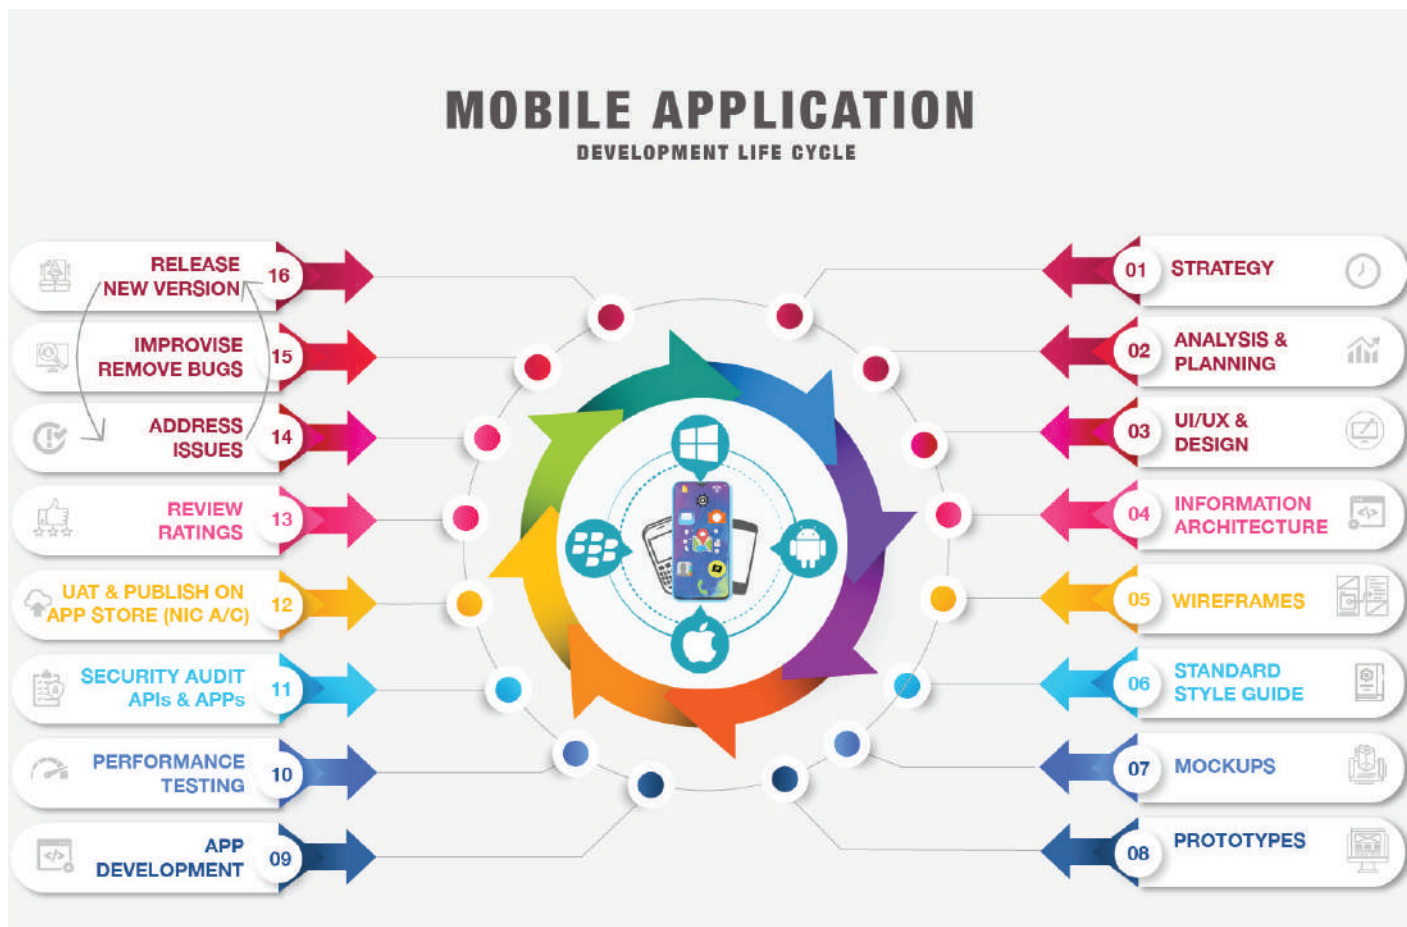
MOBILE APPLICATION
DEVELOPMENT LIFE CYCLE

RELEASE NEW VERSION 16

IMPROVISE REMOVE BUGS 15

ADDRESS ISSUES 14

REVIEW RATINGS 13

UAT & PUBLISH ON APP STORE (NIC A/C) 12

SECURITY AUDIT APIs & APPs 11

PERFORMANCE TESTING 10

APP DEVELOPMENT 09

01 STRATEGY

02 ANALYSIS & PLANNING

03 UI/UX & DESIGN

04 INFORMATION ARCHITECTURE

05 WIREFRAMES

06 STANDARD STYLE GUIDE

07 MOCKUPS

08 PROTOTYPES